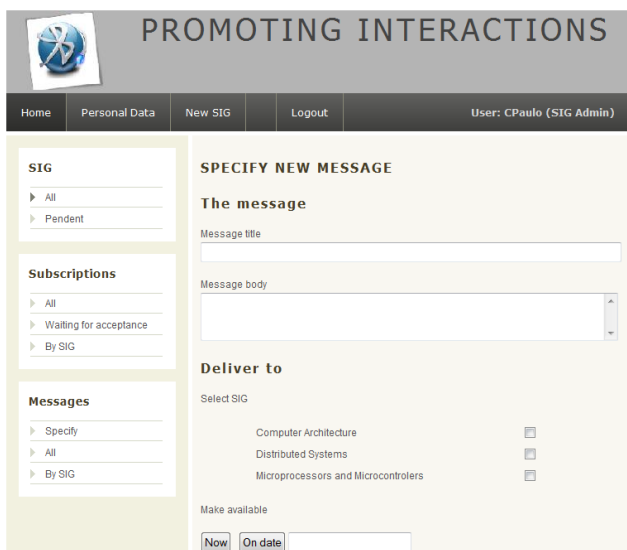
PROMOTING INTERACTIONS

Home | Personal Data | New SIG | Logout | User: CPaulo (SIG Admin)

SIG
All
Pendent

Subscriptions
All
Waiting for acceptance
By SIG

Messages
Specify
All
By SIG

SPECIFY NEW MESSAGE

The message

Message title

Message body

Deliver to

Select SIG

Computer Architecture
Distributed Systems
Microprocessors and Microcontrolers

Make available

Now
On date